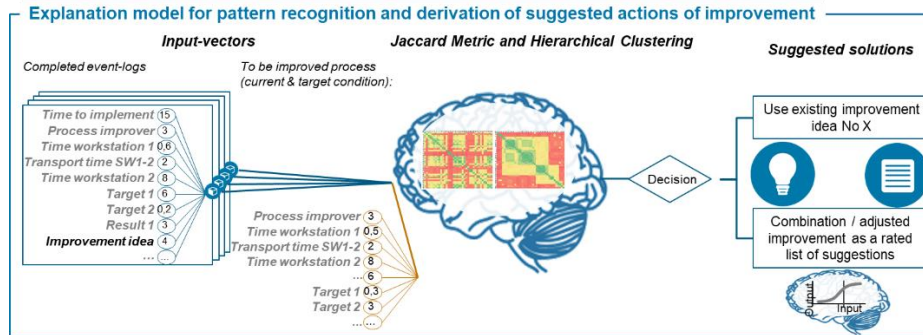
Explanation model for pattern recognition and derivation of suggested actions of improvement

Input-vectors

Completed event-logs

Time to implement 15
Process improver 3
Time workstation 1 0,6
Transport time SW1-2 2
Time workstation 2 8
Target 1 6
Target 2 0,2
Result 1 3
Improvement idea 4
...

To be improved process (current & target condition):

Process improver 3
Time workstation 1 0,5
Transport time SW1-2 2
Time workstation 2 8
... 6
Target 1 0,3
Target 2 3
... ...

Jaccard Metric and Hierarchical Clustering

Decision

Suggested solutions

Use existing improvement idea No X

Combination / adjusted improvement as a rated list of suggestions

Output

Input